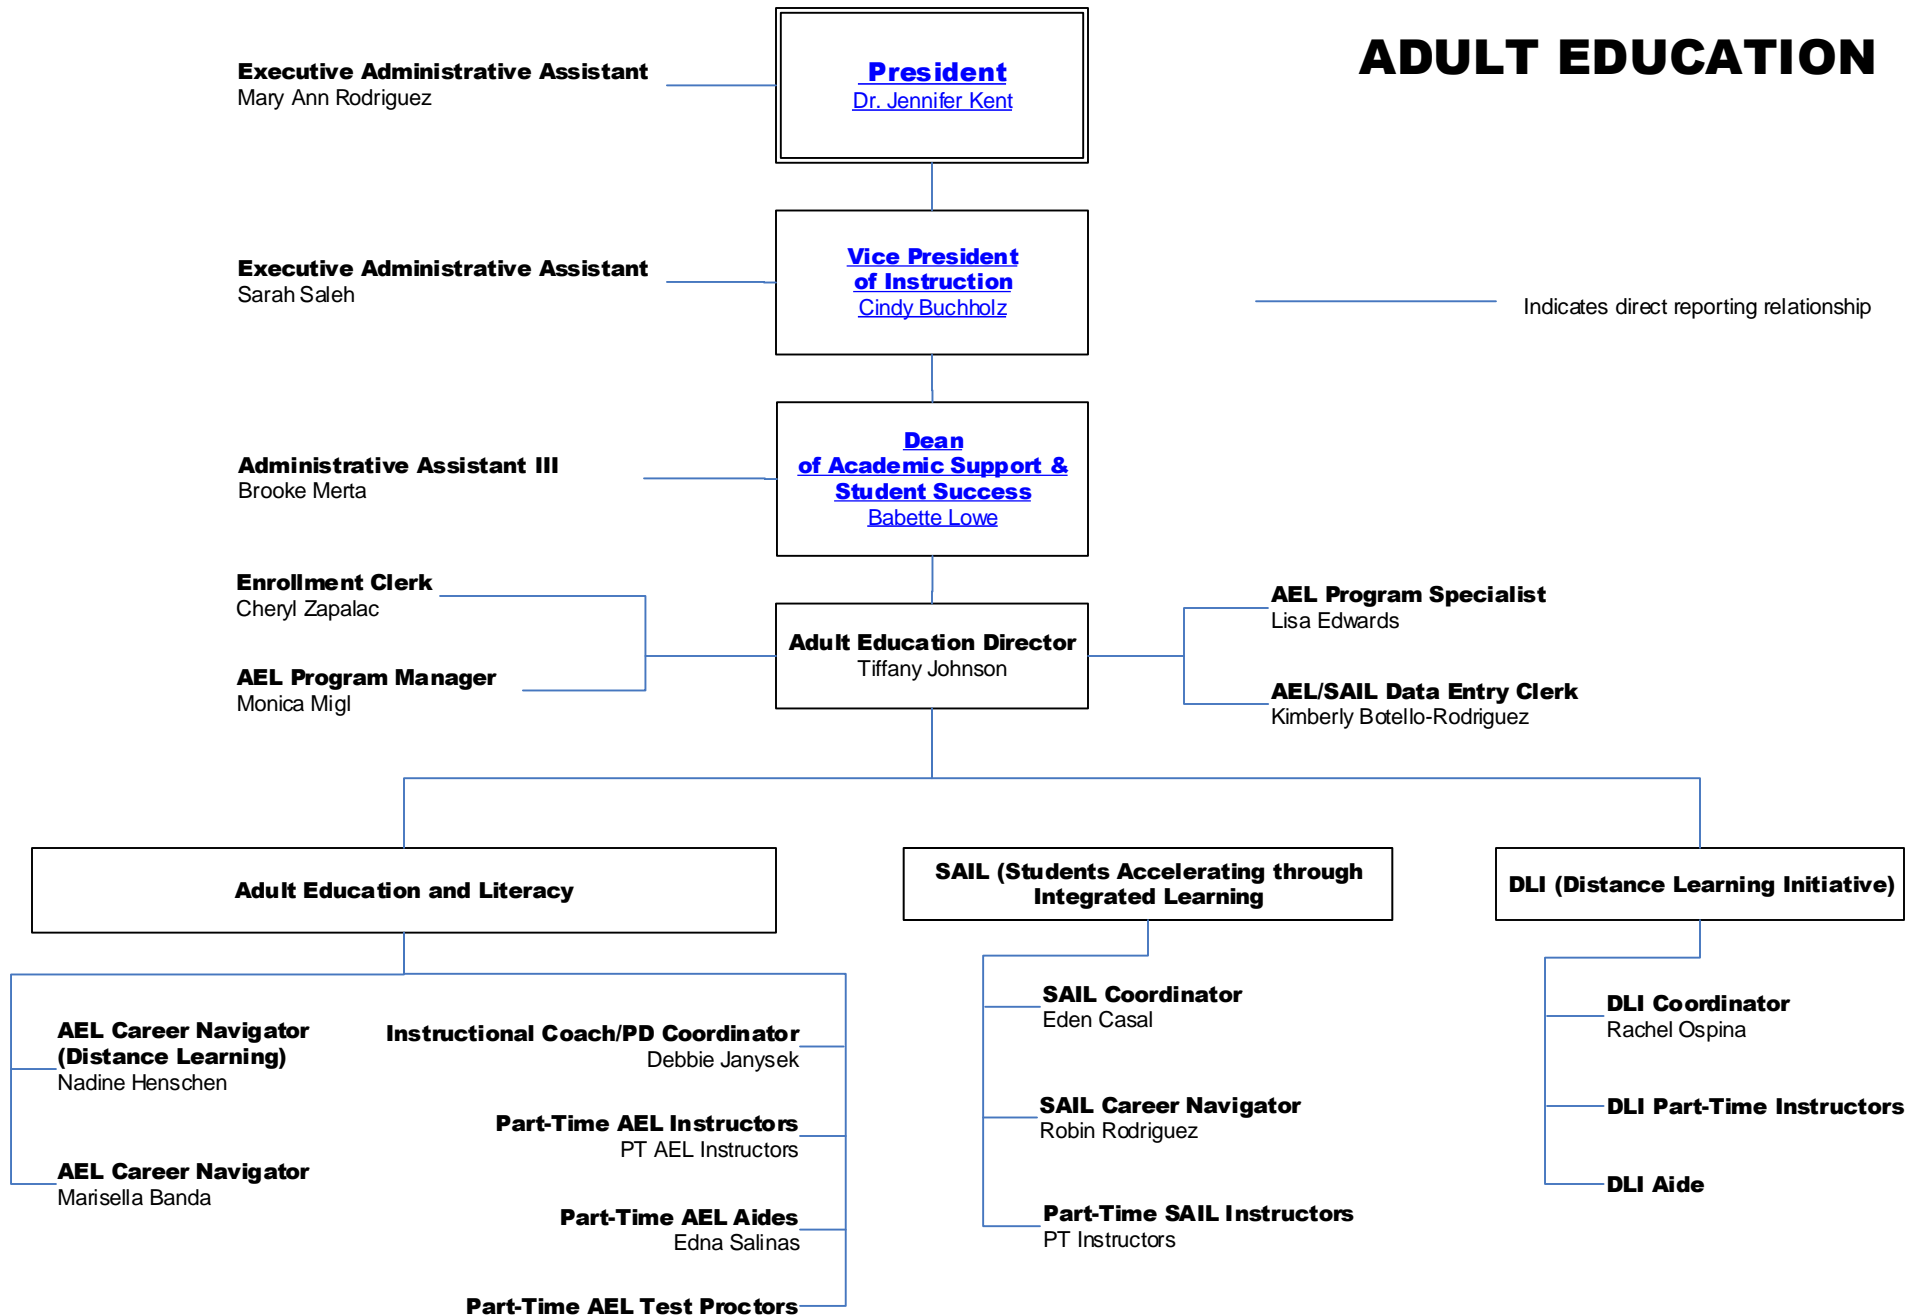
ADULT EDUCATION

Executive Administrative Assistant
Mary Ann Rodriguez

President
Dr. Jennifer Kent

Executive Administrative Assistant
Sarah Saleh

Vice President
of Instruction
Cindy Buchholz

Indicates direct reporting relationship

Administrative Assistant III
Brooke Merta

Dean
of Academic Support &
Student Success
Babette Lowe

Enrollment Clerk
Cheryl Zapalac

AEL Program Manager
Monica Migl

Adult Education Director
Tiffany Johnson

AEL Program Specialist
Lisa Edwards

AEL/SAIL Data Entry Clerk
Kimberly Botello-Rodriguez

Adult Education and Literacy

SAIL (Students Accelerating through Integrated Learning

DLI (Distance Learning Initiative)

AEL Career Navigator (Distance Learning)
Nadine Henschen

AEL Career Navigator
Marisella Banda

Instructional Coach/PD Coordinator
Debbie Janysek

Part-Time AEL Instructors
PT AEL Instructors

Part-Time AEL Aides
Edna Salinas

Part-Time AEL Test Proctors

SAIL Coordinator
Eden Casal

SAIL Career Navigator
Robin Rodriguez

Part-Time SAIL Instructors
PT Instructors

DLI Coordinator
Rachel Ospina

DLI Part-Time Instructors

DLI Aide